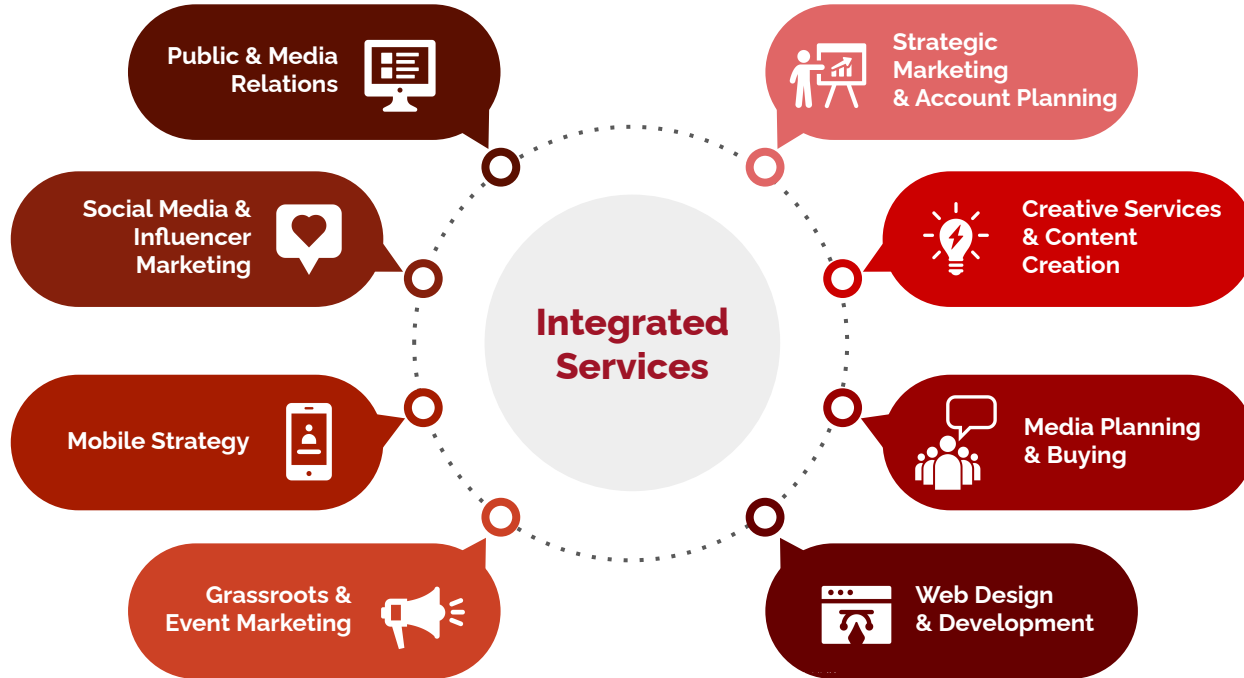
Integrated Services

Public & Media Relations

Strategic Marketing & Account Planning

Social Media & Influencer Marketing

Creative Services & Content Creation

Mobile Strategy

Media Planning & Buying

Grassroots & Event Marketing

Web Design & Development